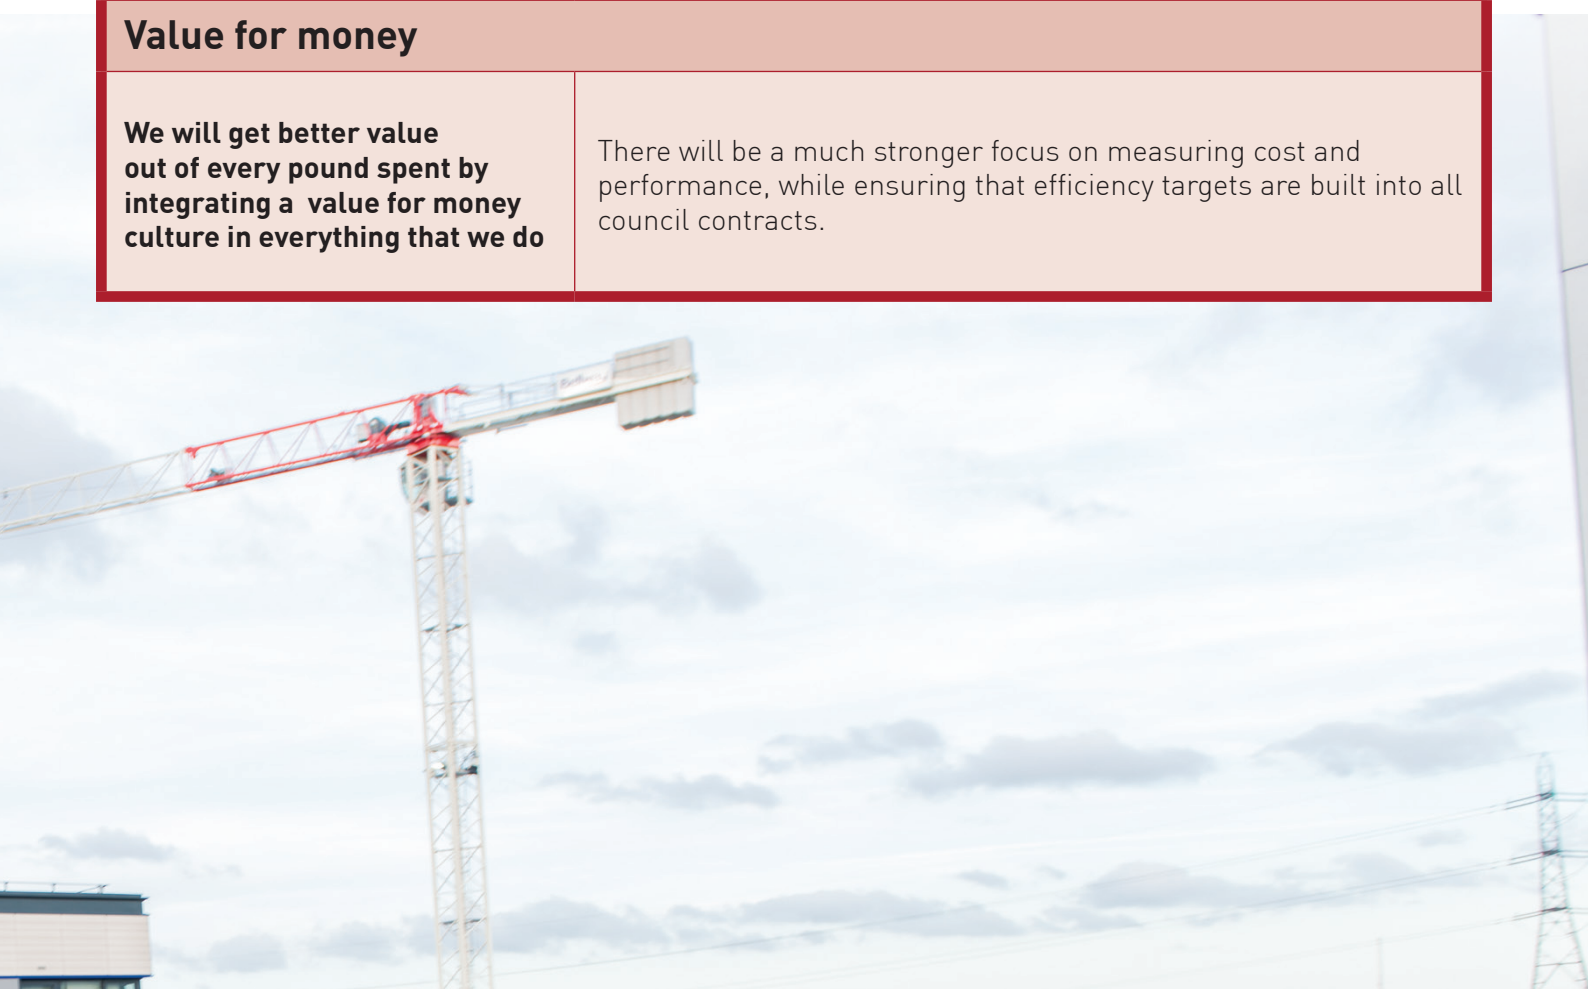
| Value for money | |
|---|---|
| **We will get better value out of every pound spent by integrating a value for money culture in everything that we do** | There will be a much stronger focus on measuring cost and performance, while ensuring that efficiency targets are built into all council contracts. |